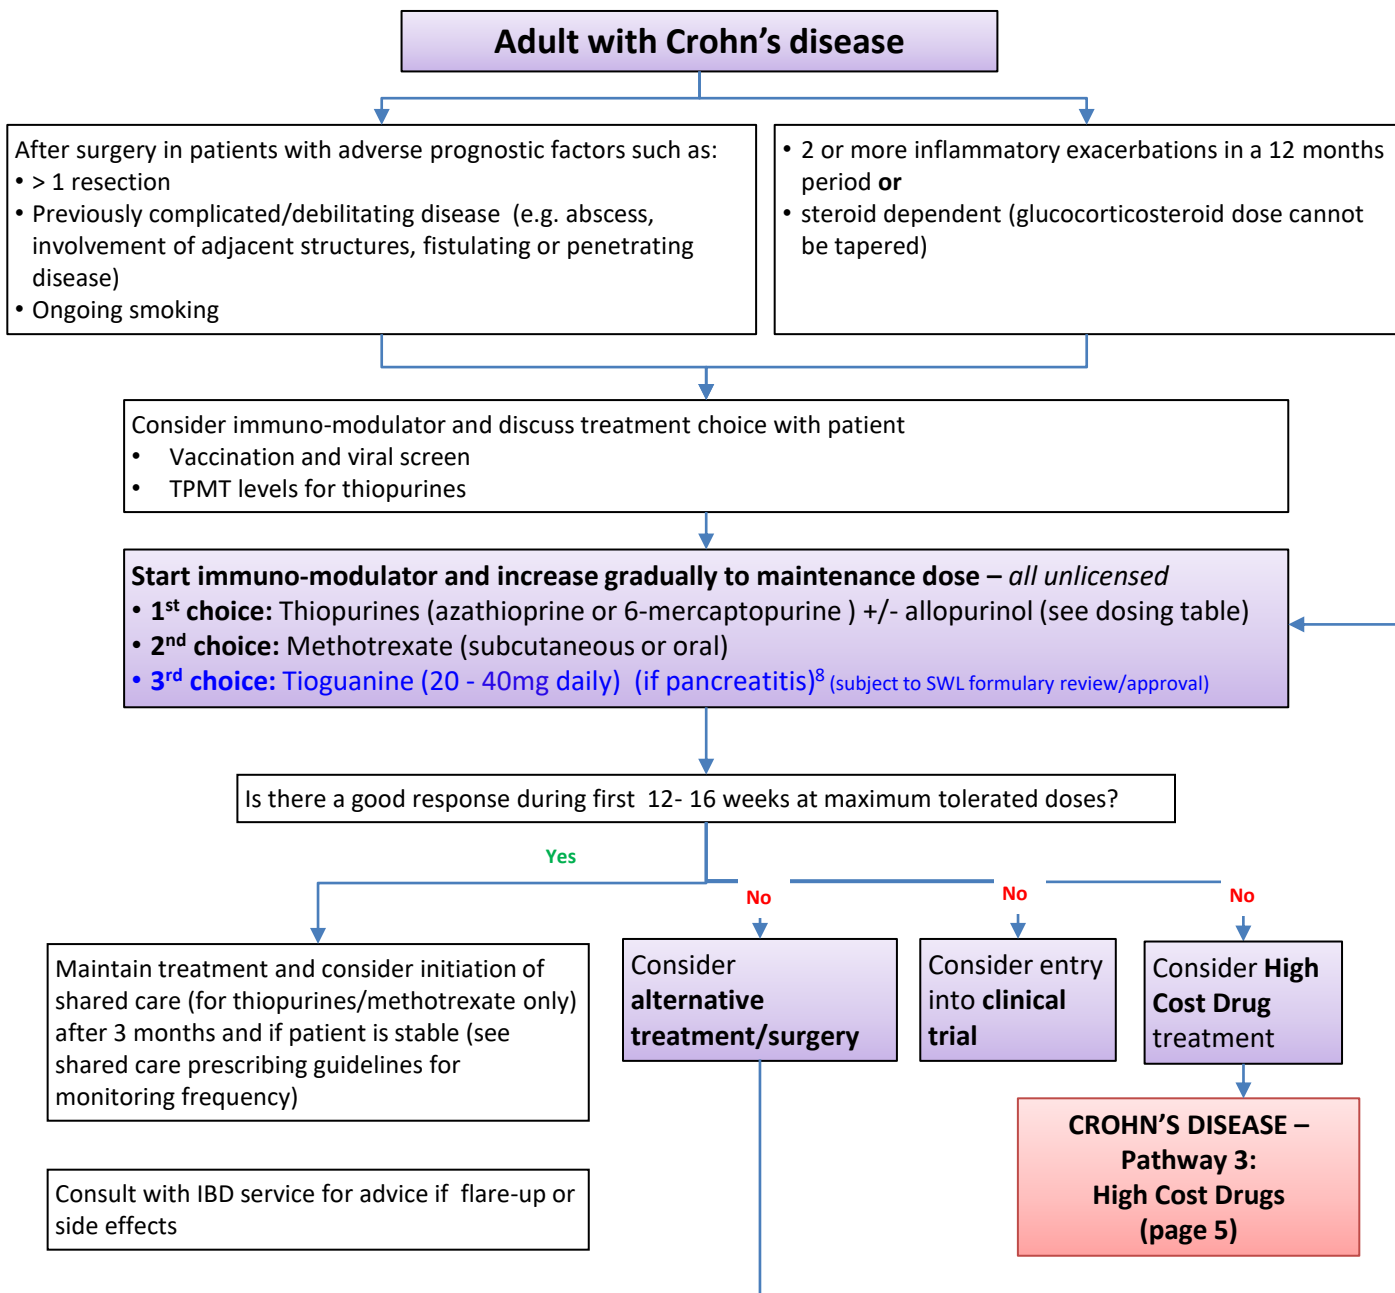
Adult with Crohn's disease

After surgery in patients with adverse prognostic factors such as:
• > 1 resection
• Previously complicated/debilitating disease (e.g. abscess, involvement of adjacent structures, fistulating or penetrating disease)
• Ongoing smoking

• 2 or more inflammatory exacerbations in a 12 months period **or**
• steroid dependent (glucocorticosteroid dose cannot be tapered)

Consider immuno-modulator and discuss treatment choice with patient
• Vaccination and viral screen
• TPMT levels for thiopurines

**Start immuno-modulator and increase gradually to maintenance dose –** *all unlicensed*
• **1$^{st}$ choice:** Thiopurines (azathioprine or 6-mercaptopurine ) +/- allopurinol (see dosing table)
• **2$^{nd}$ choice:** Methotrexate (subcutaneous or oral)
• **3$^{rd}$ choice:** Tioguanine (20 - 40mg daily) (if pancreatitis)$^{8}$ (subject to SWL formulary review/approval)

Is there a good response during first 12- 16 weeks at maximum tolerated doses?

Yes

No

No

No

Maintain treatment and consider initiation of shared care (for thiopurines/methotrexate only) after 3 months and if patient is stable (see shared care prescribing guidelines for monitoring frequency)

Consider **alternative treatment/surgery**

Consider entry into **clinical trial**

Consider **High Cost Drug** treatment

Consult with IBD service for advice if flare-up or side effects

**CROHN'S DISEASE – Pathway 3: High Cost Drugs (page 5)**